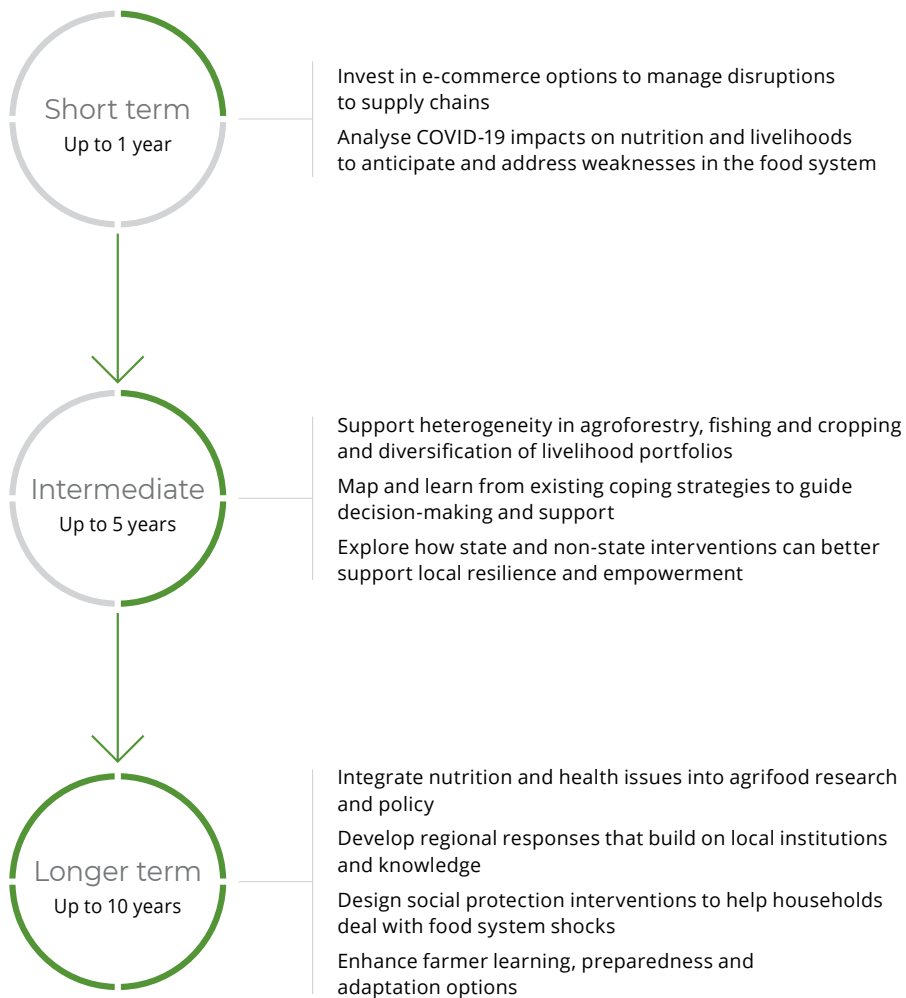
Short term
Up to 1 year

Invest in e-commerce options to manage disruptions to supply chains

Analyse COVID-19 impacts on nutrition and livelihoods to anticipate and address weaknesses in the food system

Intermediate
Up to 5 years

Support heterogeneity in agroforestry, fishing and cropping and diversification of livelihood portfolios

Map and learn from existing coping strategies to guide decision-making and support

Explore how state and non-state interventions can better support local resilience and empowerment

Longer term
Up to 10 years

Integrate nutrition and health issues into agrifood research and policy

Develop regional responses that build on local institutions and knowledge

Design social protection interventions to help households deal with food system shocks

Enhance farmer learning, preparedness and adaptation options